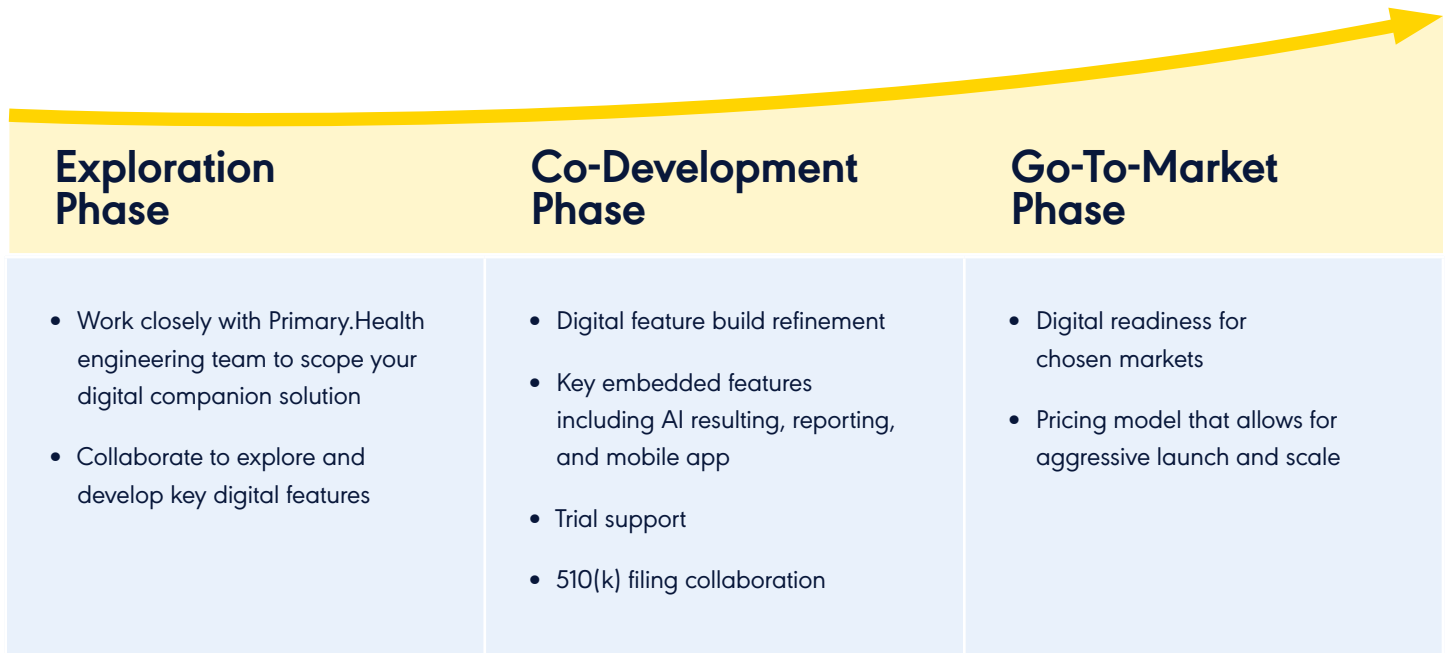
| Exploration Phase | Co-Development Phase | Go-To-Market Phase |
|---|---|---|
| • Work closely with Primary.Health engineering team to scope your digital companion solution<br>• Collaborate to explore and develop key digital features | • Digital feature build refinement<br>• Key embedded features including AI resulting, reporting, and mobile app<br>• Trial support<br>• 510(k) filing collaboration | • Digital readiness for chosen markets<br>• Pricing model that allows for aggressive launch and scale |